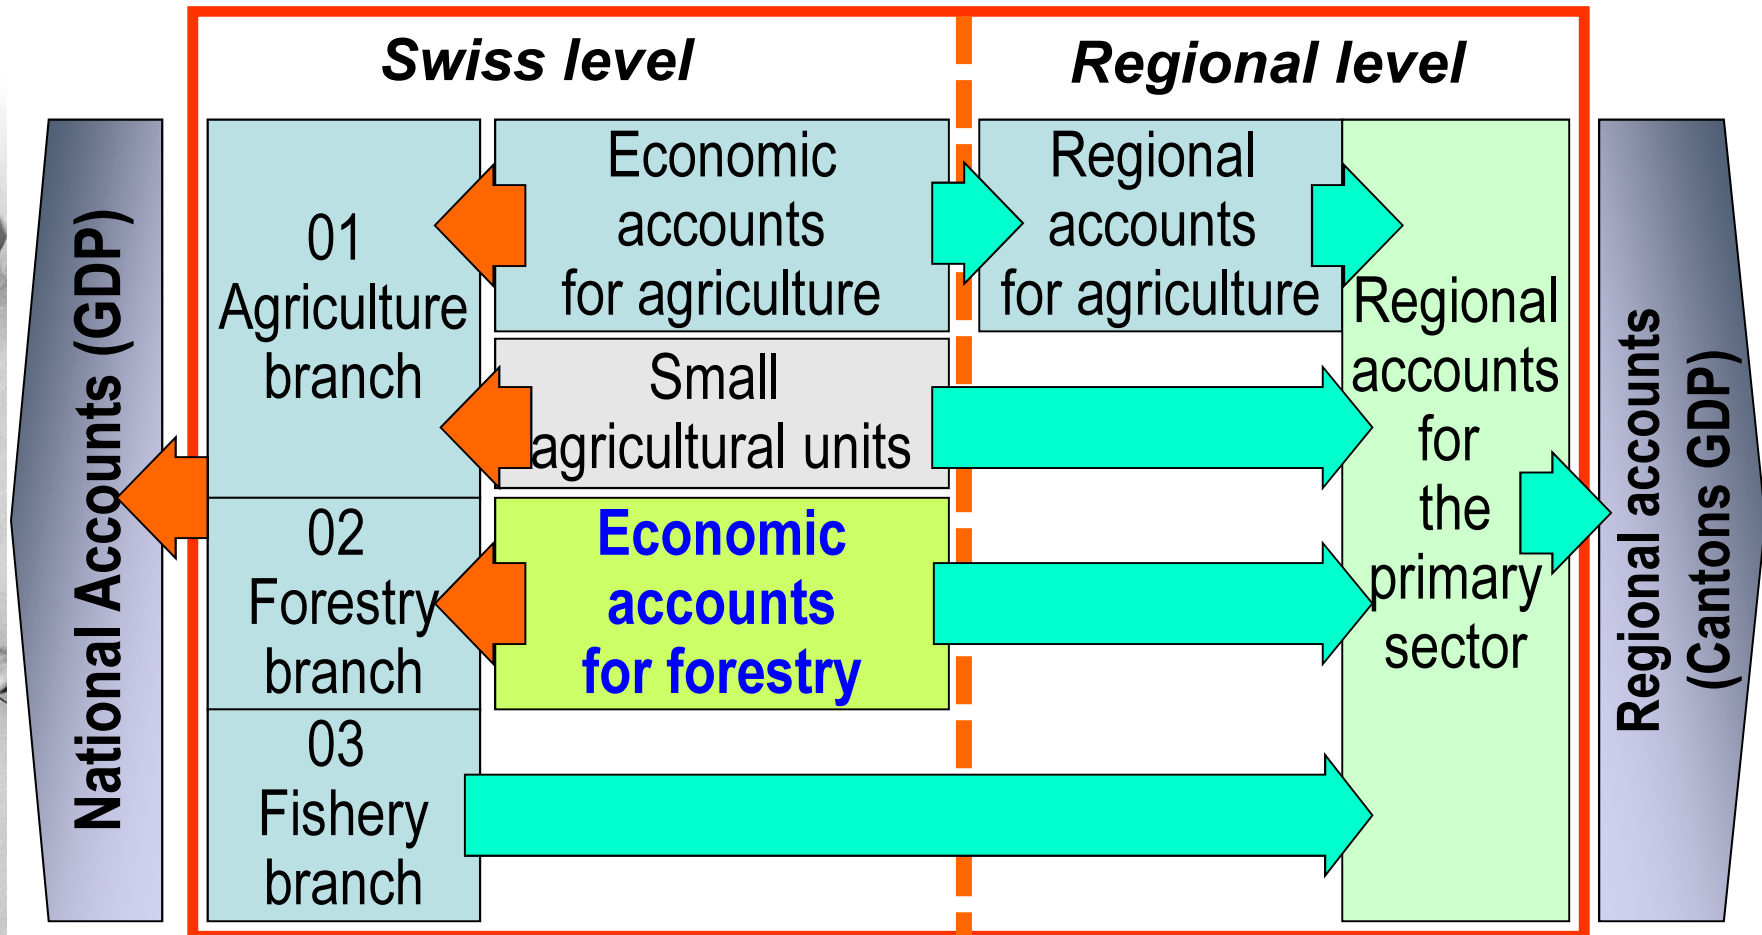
Swiss level

Regional level

National Accounts (GDP)

01 Agriculture branch

Economic accounts for agriculture

Regional accounts for agriculture

Small agricultural units

Regional accounts for the primary sector

02 Forestry branch

Economic accounts for forestry

03 Fishery branch

Regional accounts (Cantons GDP)